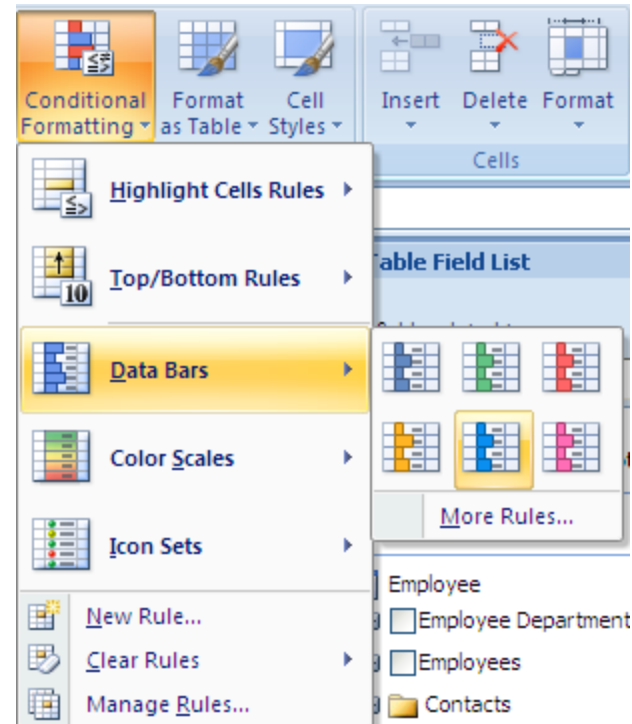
Conditional Formatting
Format as Table
Cell Styles
Insert
Delete
Format
Cells

Highlight Cells Rules
Top/Bottom Rules
Data Bars
Color Scales
Icon Sets
New Rule...
Clear Rules
Manage Rules...

Table Field List

More Rules...

Employee
Employee Department
Employees
Contacts